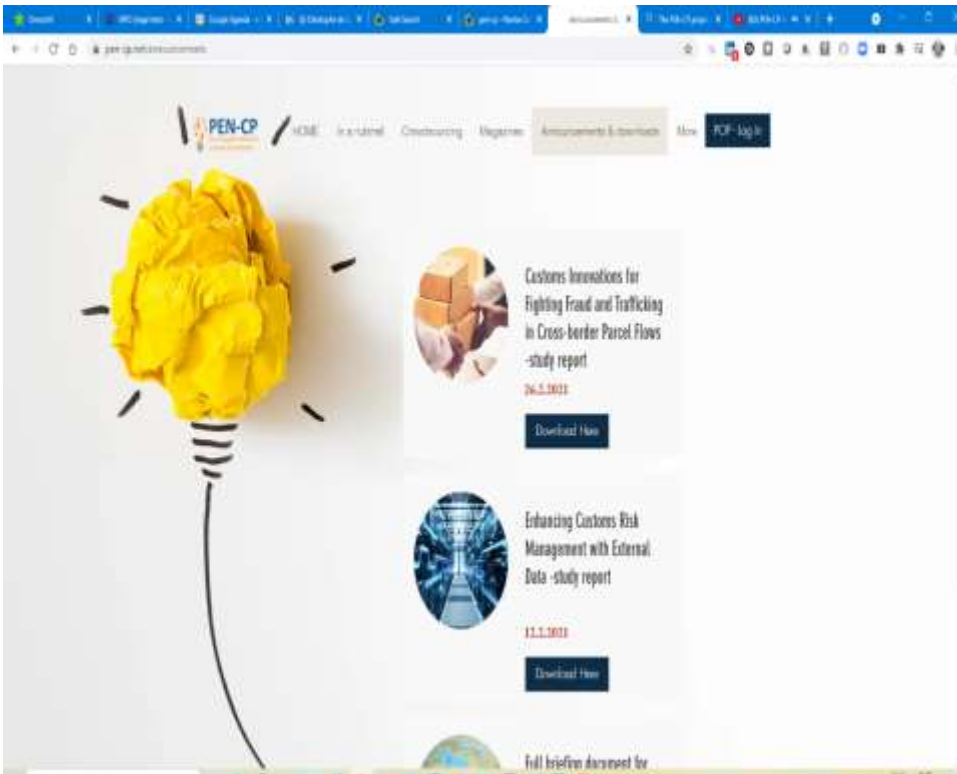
PEN-CP

HOME In a nutshell Crowdsourcing Magazines Announcements & downloads More PCP- log in

Customs Innovations for Fighting Fraud and Trafficking in Cross-border Parcel Flows -study report

26.2.2023

Download Here

Enhancing Customs Risk Management with External Data -study report

12.2.2023

Download Here

Full briefing document for